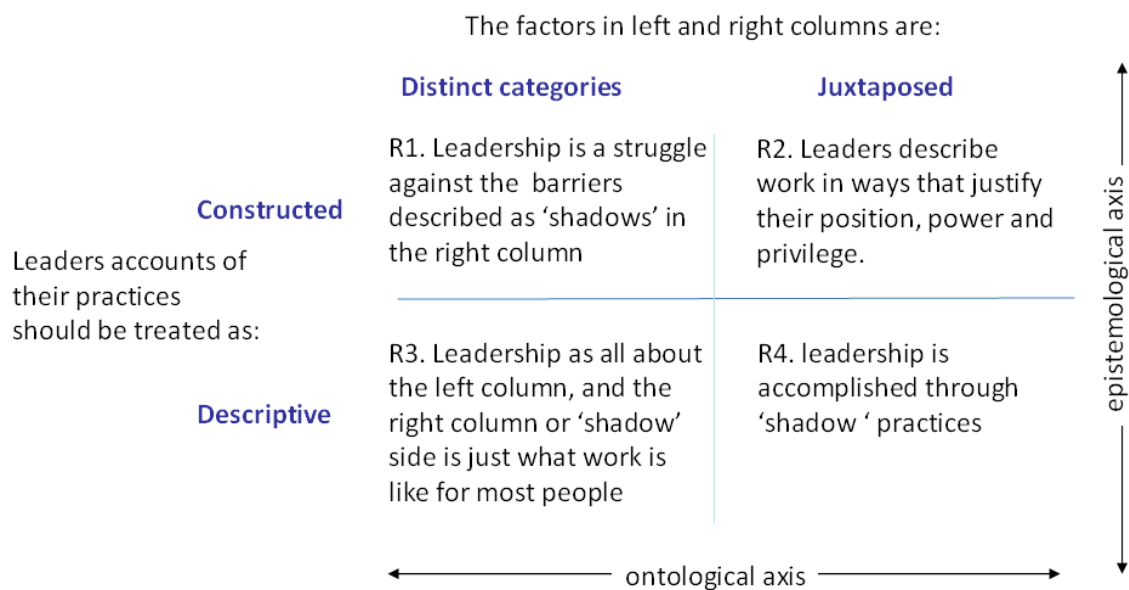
The factors in left and right columns are:

| | Distinct categories | Juxtaposed |
|---|---|---|
| Constructed | R1. Leadership is a struggle against the barriers described as 'shadows' in the right column | R2. Leaders describe work in ways that justify their position, power and privilege. |
| Descriptive | R3. Leadership as all about the left column, and the right column or 'shadow' side is just what work is like for most people | R4. leadership is accomplished through 'shadow ' practices |

Leaders accounts of their practices should be treated as:

epistemological axis

ontological axis